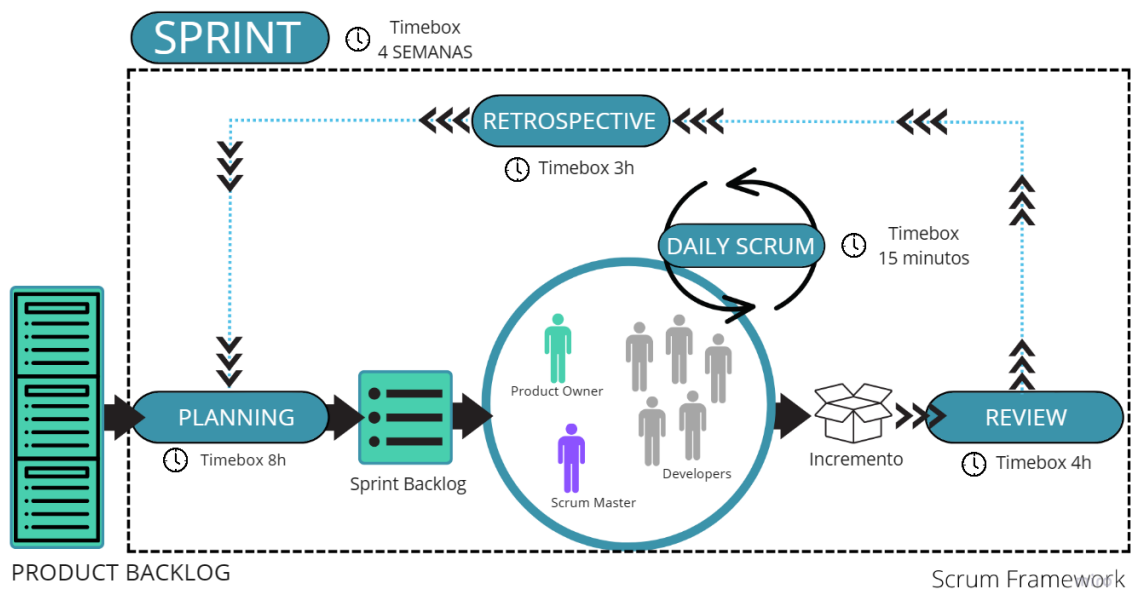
SPRINT

Timebox
4 SEMANAS

RETROSPECTIVE

Timebox 3h

DAILY SCRUM

Timebox
15 minutos

Product Owner

Developers

Scrum Master

PLANNING

Timebox 8h

Sprint Backlog

Incremento

REVIEW

Timebox 4h

PRODUCT BACKLOG

Scrum Framework